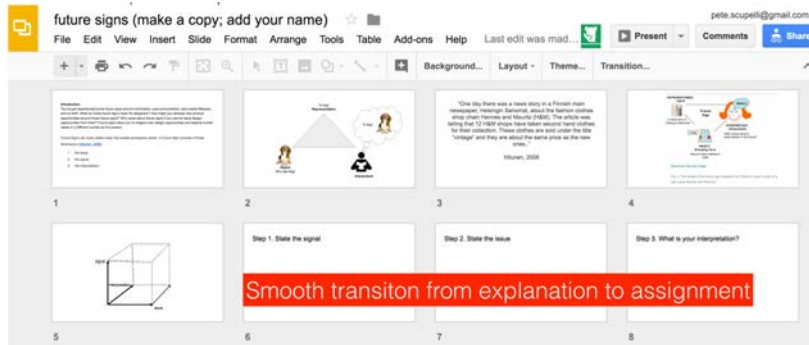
future signs (make a copy; add your name)

pete.scupelli@gmail.com

File Edit View Insert Slide Format Arrange Tools Table Add-ons Help Last edit was mad...

Present Comments Share

Background... Layout Theme... Transition...

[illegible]

1

Y-sign
Representation
Y-sign
Object
Interpretant

2

"One day there was a news story in a Finnish main newspaper, Helsingin Sanomat, about the fashion clothes shop chain Hennes and Mauritz (H&M). The article was telling that 12 H&M shops have taken second hand clothes for their collection. These clothes are sold under the title "vintage" and they are about the same price as the new ones."

Hiltunen, 2008

3

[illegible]

4

5

Step 1. State the signal

6

Step 2. State the issue

7

Step 3. What is your interpretation?

8

Smooth transiton from explanation to assignment